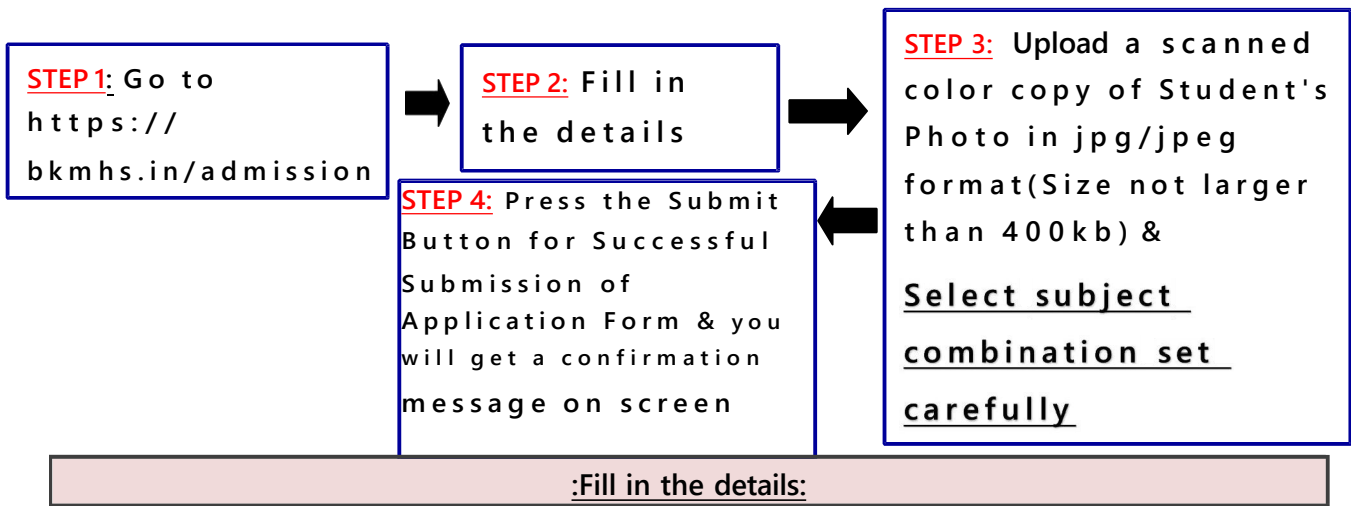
STEP 1: Go to https:// bkmhs.in/admission

STEP 2: Fill in the details

STEP 3: Upload a scanned color copy of Student's Photo in jpg/jpeg format(Size not larger than 400kb) &

Select subject combination set carefully

STEP 4: Press the Submit Button for Successful Submission of Application Form & you will get a confirmation message on screen

:Fill in the details: